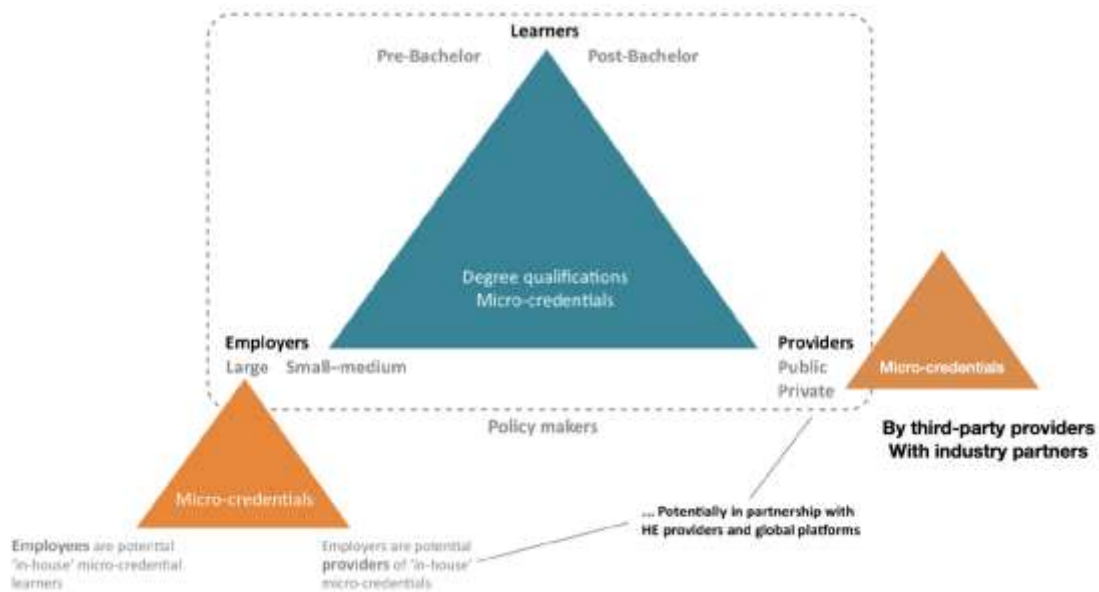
Learners

Pre-Bachelor

Post-Bachelor

Degree qualifications
Micro-credentials

Employers

Large

Small–medium

Providers

Public

Private

Micro-credentials

By third-party providers
With industry partners

Policy makers

Micro-credentials

... Potentially in partnership with HE providers and global platforms

Employees are potential 'in-house' micro-credential learners

Employers are potential providers of 'in-house' micro-credentials